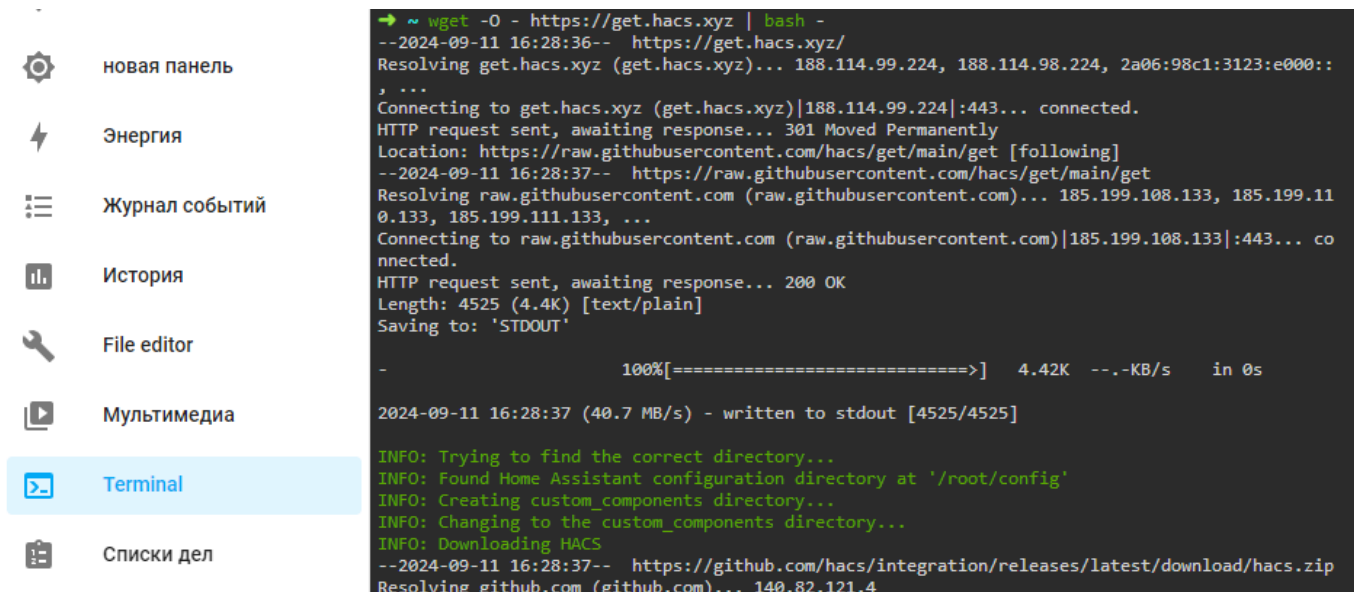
новая панель

Энергия

Журнал событий

История

File editor

Мультимедиа

Terminal

Списки дел

➜ ~ wget -O - https://get.hacs.xyz | bash -
--2024-09-11 16:28:36-- https://get.hacs.xyz/
Resolving get.hacs.xyz (get.hacs.xyz)... 188.114.99.224, 188.114.98.224, 2a06:98c1:3123:e000::, ...
Connecting to get.hacs.xyz (get.hacs.xyz)|188.114.99.224|:443... connected.
HTTP request sent, awaiting response... 301 Moved Permanently
Location: https://raw.githubusercontent.com/hacs/get/main/get [following]
--2024-09-11 16:28:37-- https://raw.githubusercontent.com/hacs/get/main/get
Resolving raw.githubusercontent.com (raw.githubusercontent.com)... 185.199.108.133, 185.199.110.133, 185.199.111.133, ...
Connecting to raw.githubusercontent.com (raw.githubusercontent.com)|185.199.108.133|:443... connected.
HTTP request sent, awaiting response... 200 OK
Length: 4525 (4.4K) [text/plain]
Saving to: 'STDOUT'

- 100%[=============================>] 4.42K --.-KB/s in 0s

2024-09-11 16:28:37 (40.7 MB/s) - written to stdout [4525/4525]

INFO: Trying to find the correct directory...
INFO: Found Home Assistant configuration directory at '/root/config'
INFO: Creating custom_components directory...
INFO: Changing to the custom_components directory...
INFO: Downloading HACS
--2024-09-11 16:28:37-- https://github.com/hacs/integration/releases/latest/download/hacs.zip
Resolving github.com (github.com)... 140.82.121.4